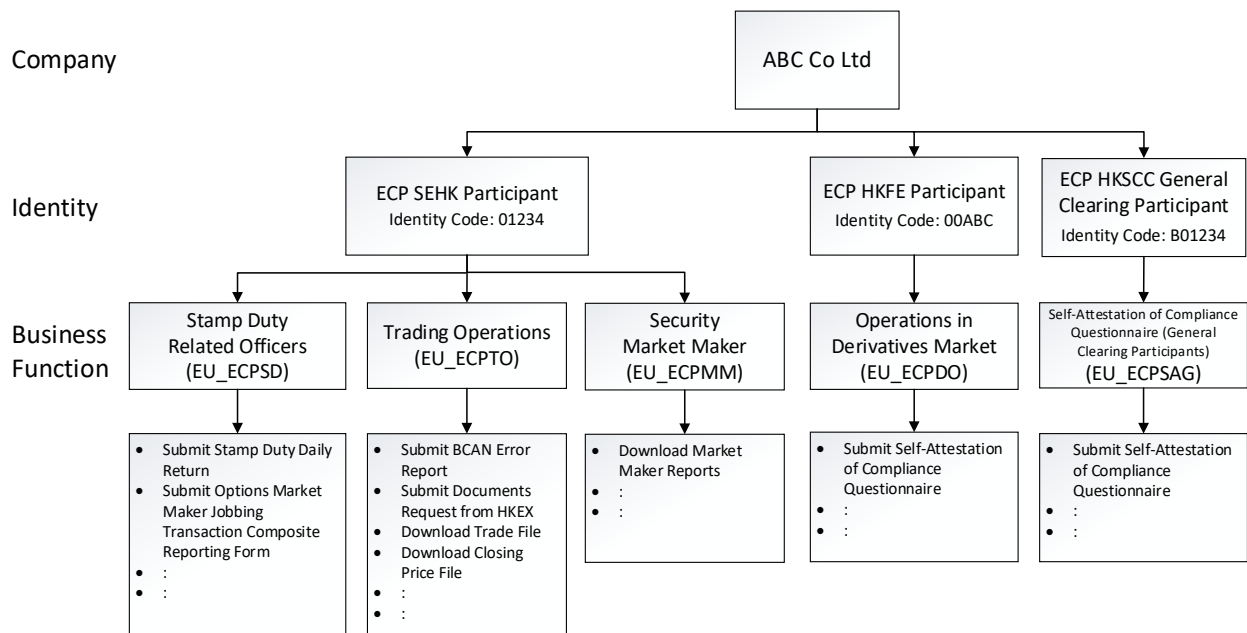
Company

ABC Co Ltd

Identity

ECP SEHK Participant
Identity Code: 01234

ECP HKFE Participant
Identity Code: 00ABC

ECP HKSCC General Clearing Participant
Identity Code: B01234

Business Function

Stamp Duty Related Officers
(EU_ECPSD)

- Submit Stamp Duty Daily Return
- Submit Options Market Maker Jobbing Transaction Composite Reporting Form
- :
- :

Trading Operations
(EU_ECPTO)

- Submit BCAN Error Report
- Submit Documents Request from HKEX
- Download Trade File
- Download Closing Price File
- :
- :

Security Market Maker
(EU_ECPMM)

- Download Market Maker Reports
- :
- :

Operations in Derivatives Market
(EU_ECPDO)

- Submit Self-Attestation of Compliance Questionnaire
- :
- :

Self-Attestation of Compliance Questionnaire (General Clearing Participants)
(EU_ECPSAG)

- Submit Self-Attestation of Compliance Questionnaire
- :
- :